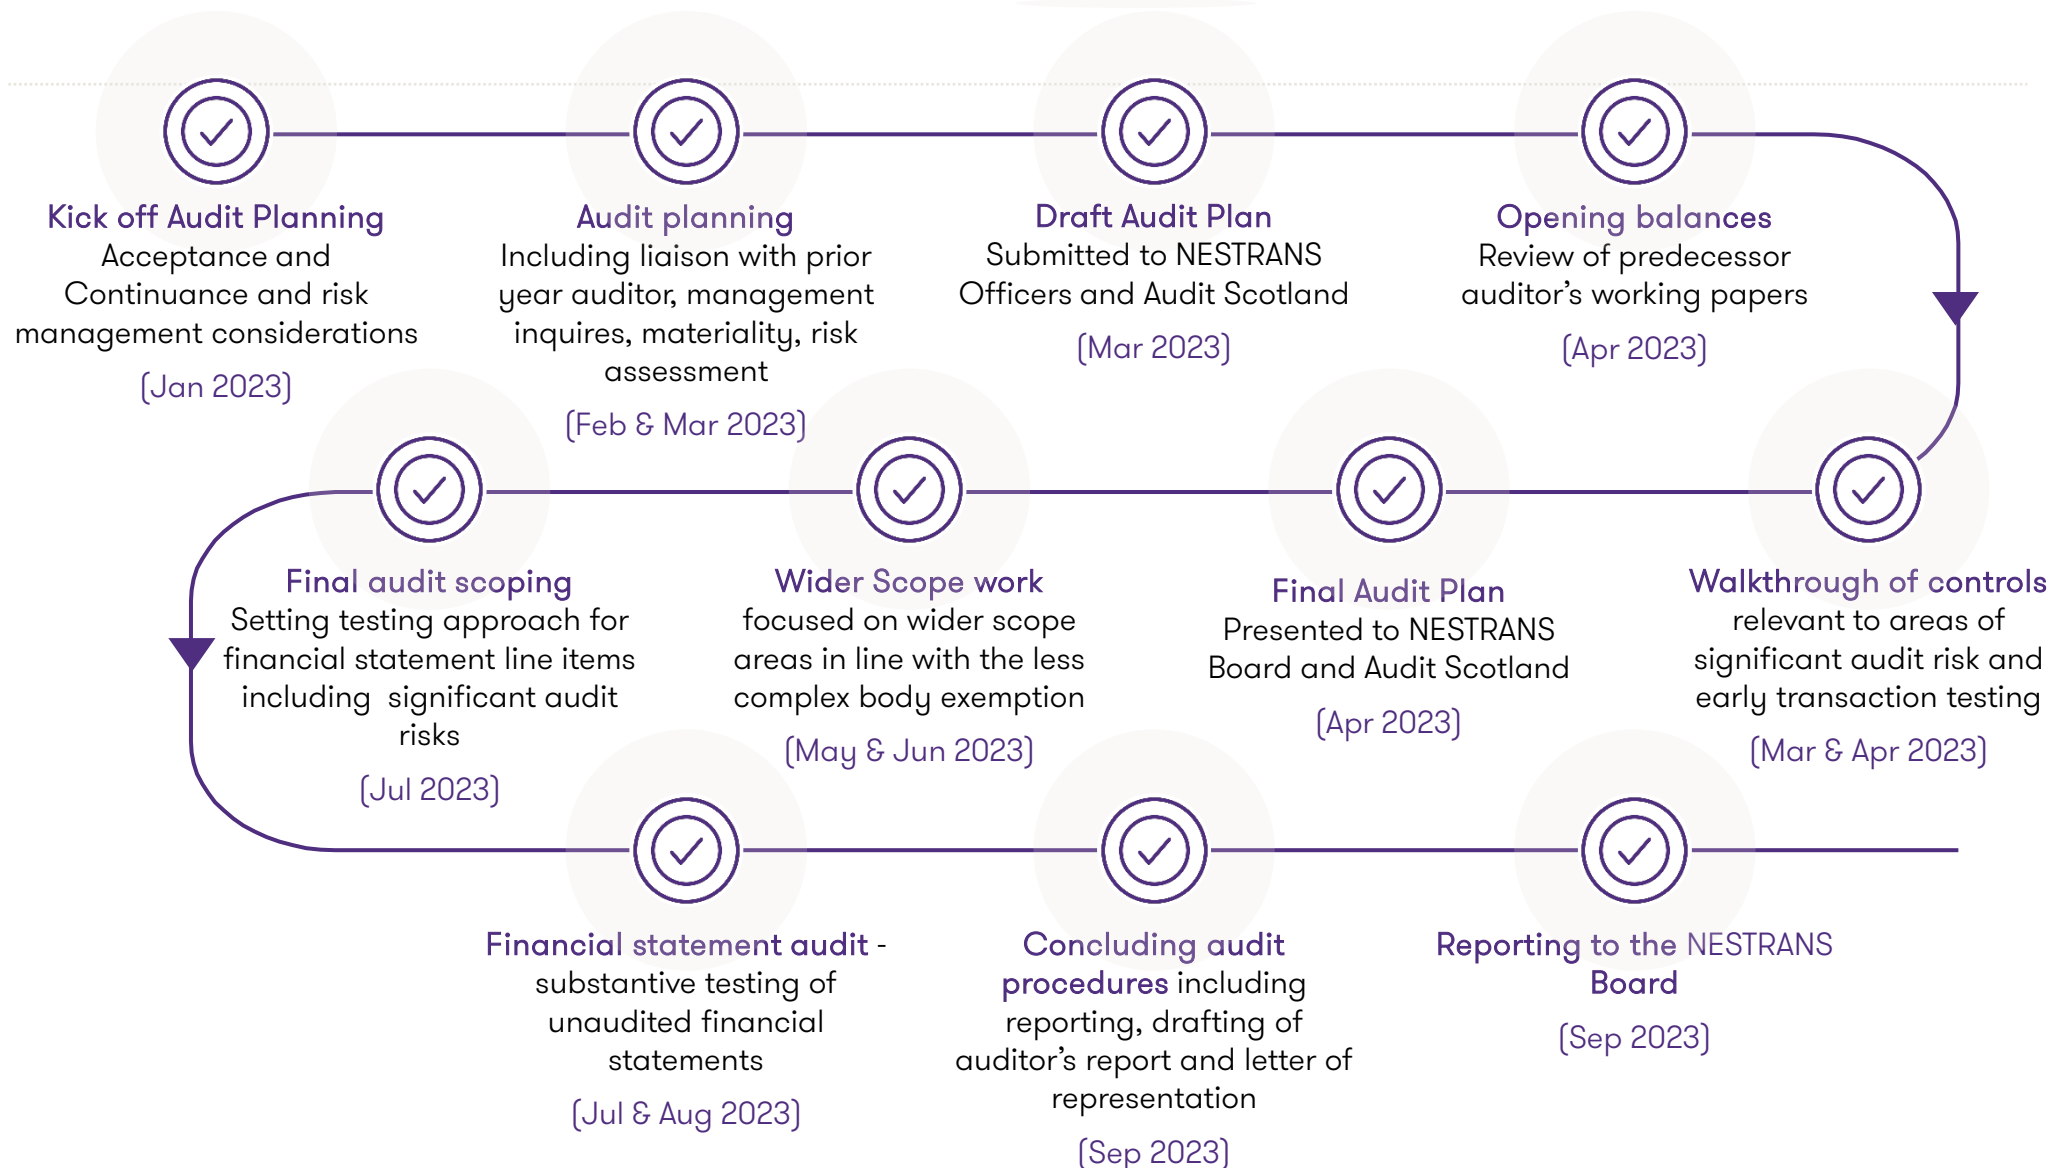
Kick off Audit Planning
Acceptance and Continuance and risk management considerations

(Jan 2023)

Audit planning
Including liaison with prior year auditor, management inquires, materiality, risk assessment

(Feb & Mar 2023)

Draft Audit Plan
Submitted to NESTRANS Officers and Audit Scotland

(Mar 2023)

Opening balances
Review of predecessor auditor's working papers

(Apr 2023)

Final audit scoping
Setting testing approach for financial statement line items including significant audit risks

(Jul 2023)

Wider Scope work
focused on wider scope areas in line with the less complex body exemption

(May & Jun 2023)

Final Audit Plan
Presented to NESTRANS Board and Audit Scotland

(Apr 2023)

Walkthrough of controls
relevant to areas of significant audit risk and early transaction testing

(Mar & Apr 2023)

Financial statement audit - substantive testing of unaudited financial statements

(Jul & Aug 2023)

Concluding audit procedures including reporting, drafting of auditor's report and letter of representation

(Sep 2023)

Reporting to the NESTRANS Board

(Sep 2023)